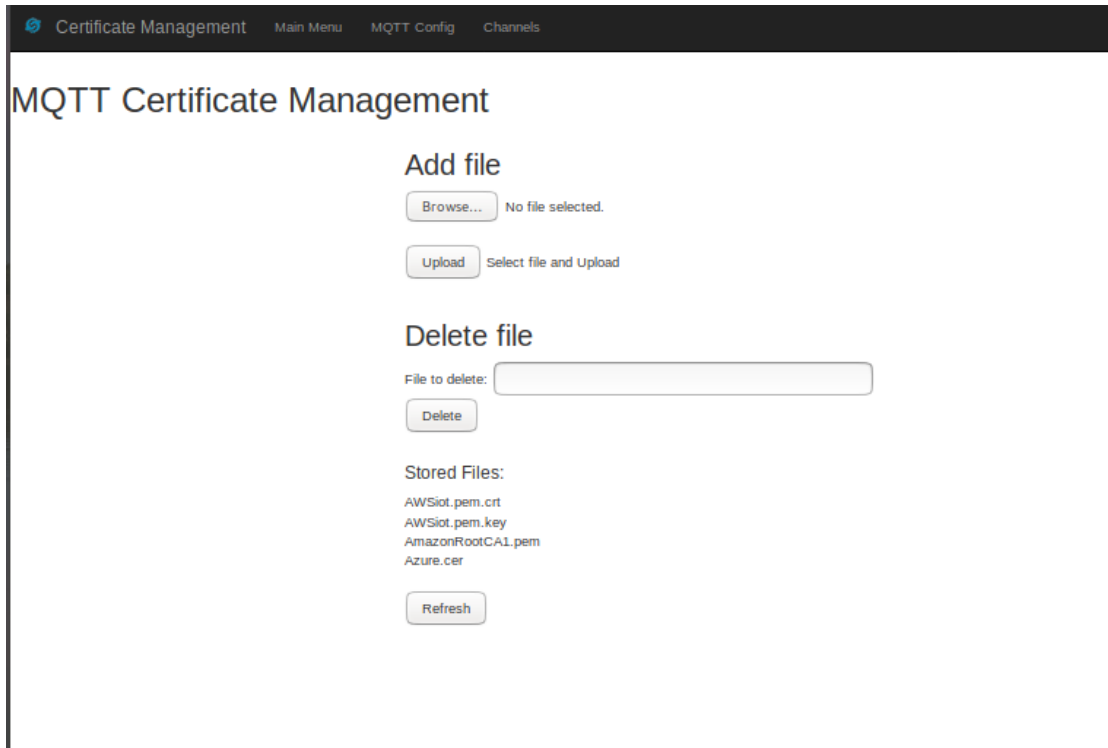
Certificate Management Main Menu MQTT Config Channels

MQTT Certificate Management

Add file

Browse... No file selected.

Upload Select file and Upload

Delete file

File to delete:

Delete

Stored Files:

AWSiot.pem.crt
AWSiot.pem.key
AmazonRootCA1.pem
Azure.cer

Refresh